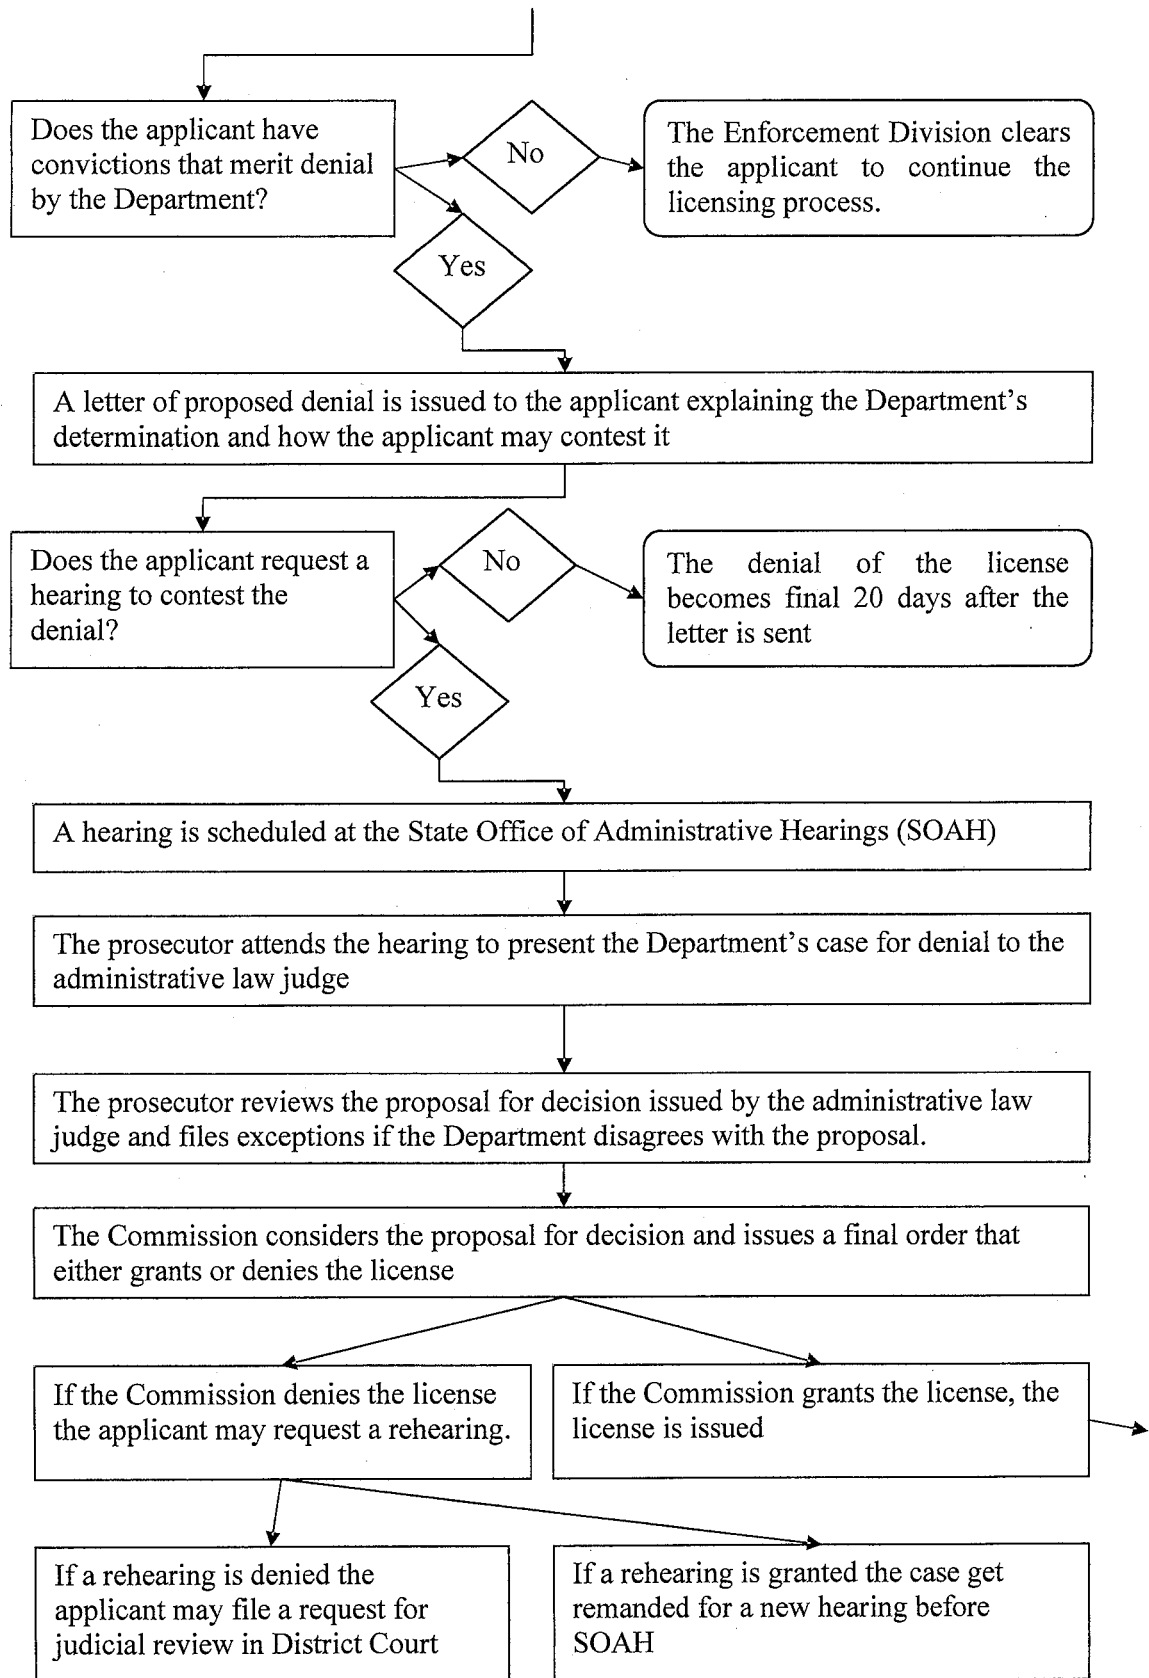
Does the applicant have convictions that merit denial by the Department?

No

The Enforcement Division clears the applicant to continue the licensing process.

Yes

A letter of proposed denial is issued to the applicant explaining the Department's determination and how the applicant may contest it

Does the applicant request a hearing to contest the denial?

No

The denial of the license becomes final 20 days after the letter is sent

Yes

A hearing is scheduled at the State Office of Administrative Hearings (SOAH)

The prosecutor attends the hearing to present the Department's case for denial to the administrative law judge

The prosecutor reviews the proposal for decision issued by the administrative law judge and files exceptions if the Department disagrees with the proposal.

The Commission considers the proposal for decision and issues a final order that either grants or denies the license

If the Commission denies the license the applicant may request a rehearing.

If the Commission grants the license, the license is issued

If a rehearing is denied the applicant may file a request for judicial review in District Court

If a rehearing is granted the case get remanded for a new hearing before SOAH